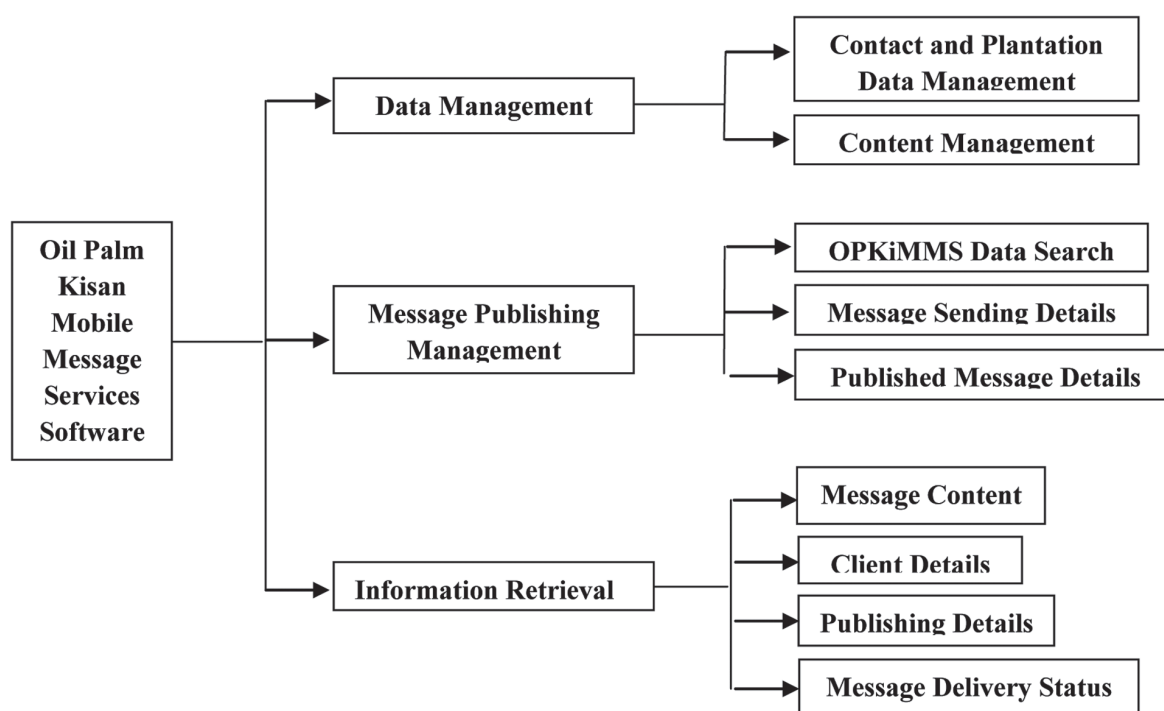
Oil Palm Kisan Mobile Message Services Software

Data Management

Contact and Plantation Data Management

Content Management

Message Publishing Management

OPKiMMS Data Search

Message Sending Details

Published Message Details

Information Retrieval

Message Content

Client Details

Publishing Details

Message Delivery Status